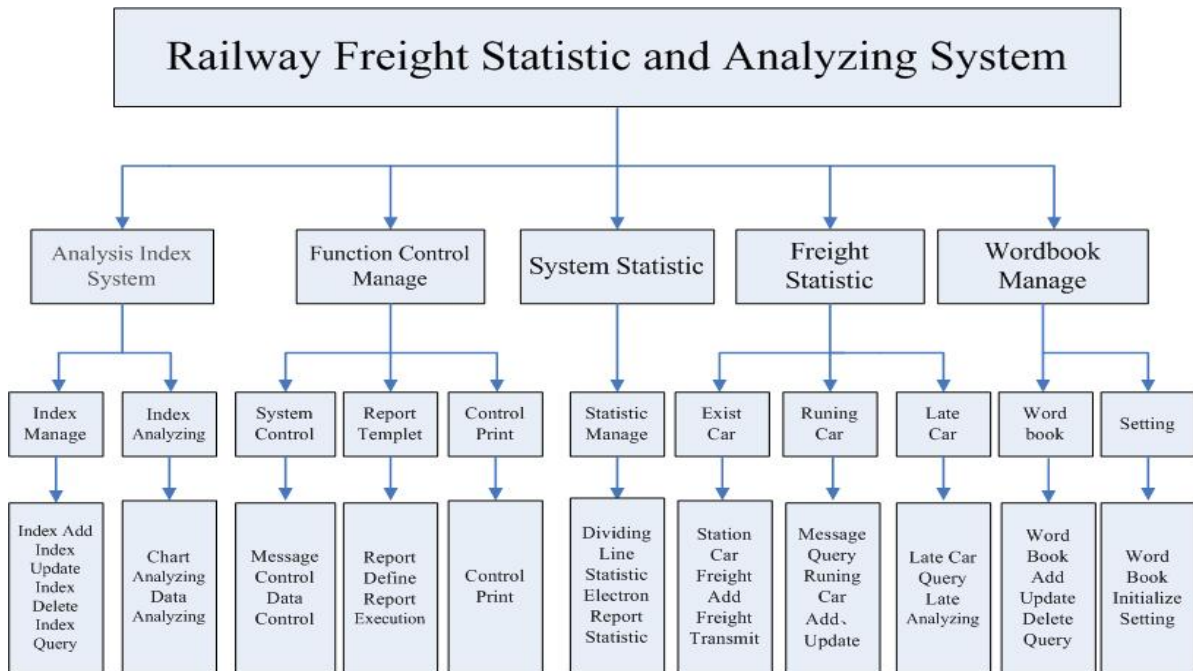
Railway Freight Statistic and Analyzing System

Analysis Index System

Index Manage

Index Add Index Update Index Delete Index Query

Index Analyzing

Chart Analyzing Data Analyzing

Function Control Manage

System Control

Message Control Data Control

Report Templet

Report Define Report Execution

Control Print

Control Print

System Statistic

Statistic Manage

Dividing Line Statistic Electron Report Statistic

Freight Statistic

Exist Car

Station Car Freight Add Freight Transmit

Runing Car

Message Query Runing Car Add、Update

Late Car

Late Car Query Late Analyzing

Wordbook Manage

Word book

Word Book Add Update Delete Query

Setting

Word Book Initialize Setting